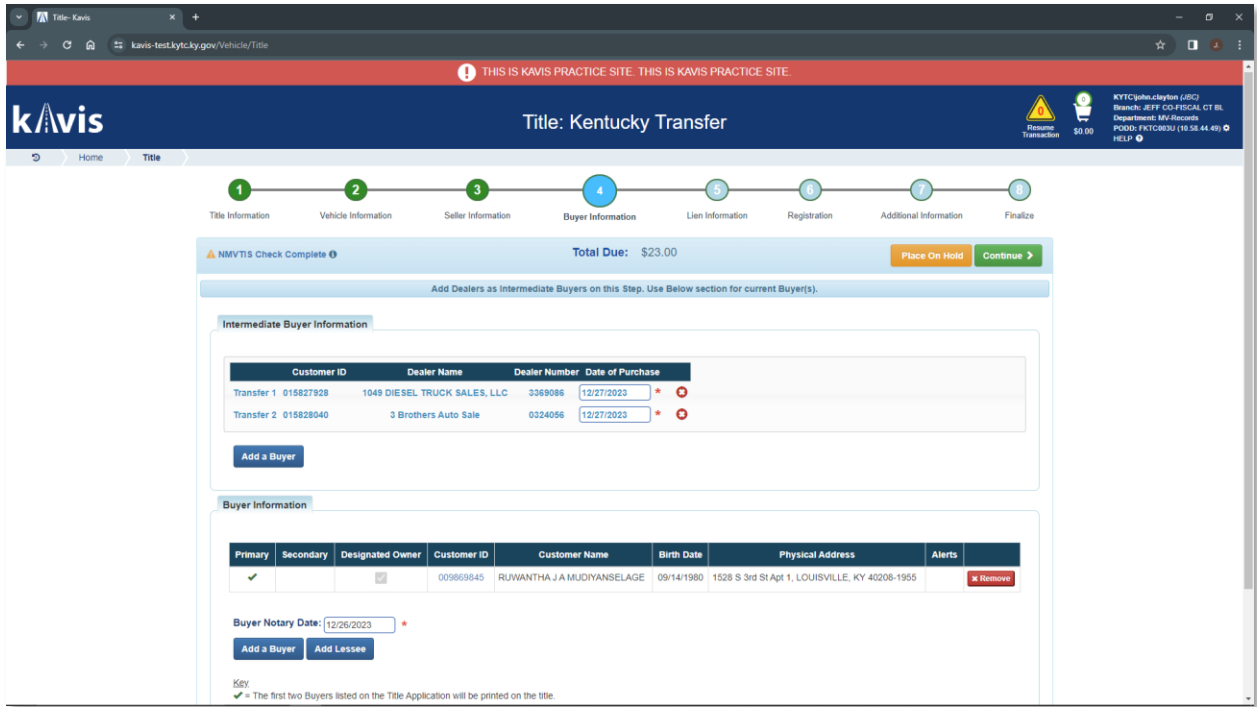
Title- Kavis

kavis-test.kytc.ky.gov/Vehicle/Title

THIS IS KAVIS PRACTICE SITE. THIS IS KAVIS PRACTICE SITE.

kavis

Title: Kentucky Transfer

0
Resume Transaction

0
$0.00

KYTC\john.clayton (JBC)
Branch: JEFF CO-FISCAL CT BL
Department: MV-Records
PODD: FKTC083U (10.58.44.49)
HELP

Home   Title

1 Title Information
2 Vehicle Information
3 Seller Information
4 Buyer Information
5 Lien Information
6 Registration
7 Additional Information
8 Finalize

NMVTIS Check Complete

Total Due: $23.00

Place On Hold   Continue

Add Dealers as Intermediate Buyers on this Step. Use Below section for current Buyer(s).

Intermediate Buyer Information

| | Customer ID | Dealer Name | Dealer Number | Date of Purchase | |
|---|---|---|---|---|---|
| Transfer 1 | 015827928 | 1049 DIESEL TRUCK SALES, LLC | 3369086 | 12/27/2023 * | |
| Transfer 2 | 015828040 | 3 Brothers Auto Sale | 0324056 | 12/27/2023 * | |

Add a Buyer

Buyer Information

| Primary | Secondary | Designated Owner | Customer ID | Customer Name | Birth Date | Physical Address | Alerts | |
|---|---|---|---|---|---|---|---|---|
| ✔ | | | 009869845 | RUWANTHA J A MUDIYANSELAGE | 09/14/1980 | 1528 S 3rd St Apt 1, LOUISVILLE, KY 40208-1955 | | Remove |

Buyer Notary Date: 12/26/2023 *

Add a Buyer   Add Lessee

Key
✔ = The first two Buyers listed on the Title Application will be printed on the title.